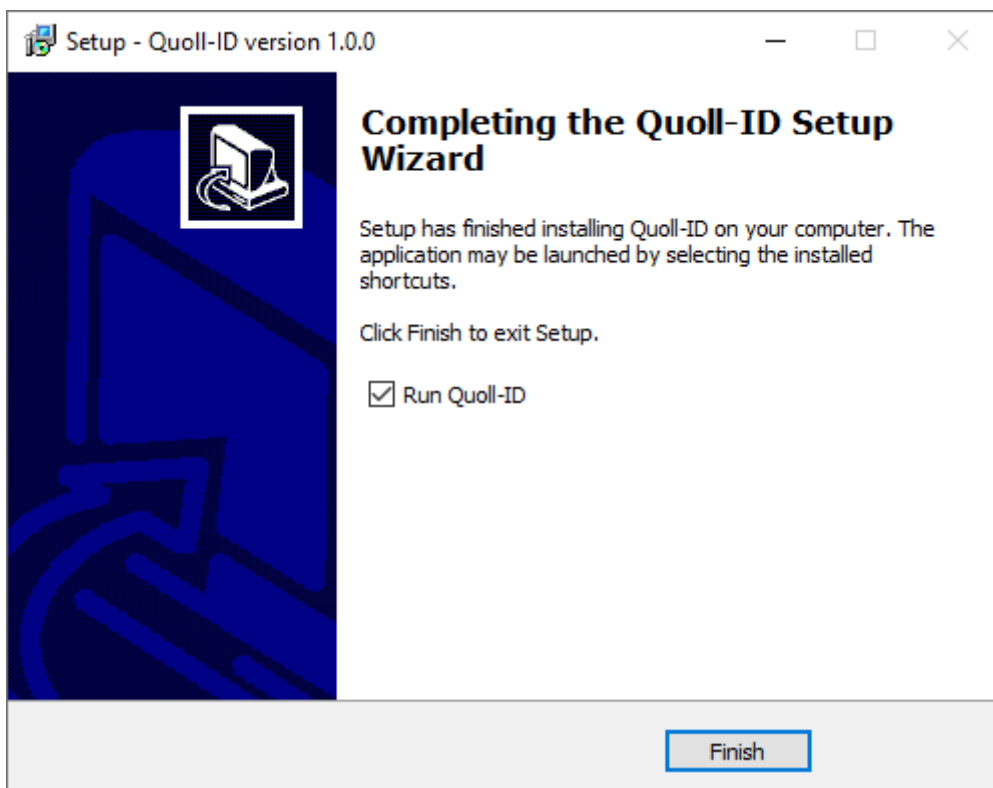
Setup - Quoll-ID version 1.0.0

Completing the Quoll-ID Setup Wizard

Setup has finished installing Quoll-ID on your computer. The application may be launched by selecting the installed shortcuts.

Click Finish to exit Setup.

☑ Run Quoll-ID

Finish